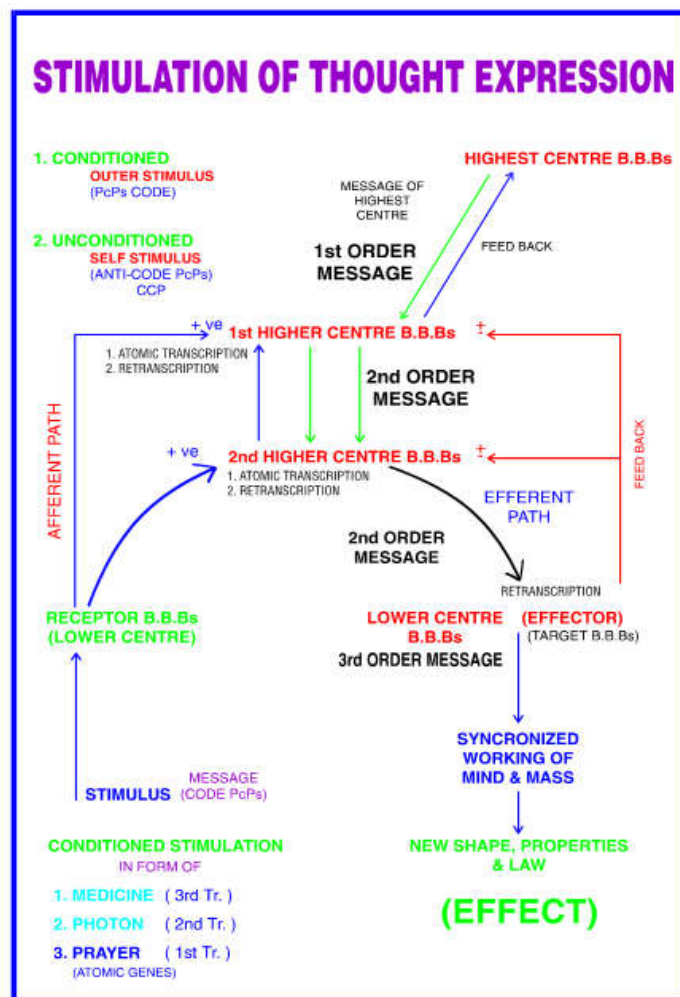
STIMULATION OF THOUGHT EXPRESSION

1. CONDITIONED
OUTER STIMULUS
(PcPs CODE)

2. UNCONDITIONED
SELF STIMULUS
(ANTI-CODE PcPs)
CCP

HIGHEST CENTRE B.B.Bs

MESSAGE OF HIGHEST CENTRE

1st ORDER MESSAGE

FEED BACK

+ ve

1st HIGHER CENTRE B.B.Bs

+

1. ATOMIC TRANSCRIPTION
2. RETRANSCRIPTION

2nd ORDER MESSAGE

AFFERENT PATH

+ ve

2nd HIGHER CENTRE B.B.Bs

+

1. ATOMIC TRANSCRIPTION
2. RETRANSCRIPTION

FEED BACK

EFFERENT PATH

2nd ORDER MESSAGE

RETRANSCRIPTION

RECEPTOR B.B.Bs
(LOWER CENTRE)

LOWER CENTRE B.B.Bs

(EFFECTOR)
(TARGET B.B.Bs)

3rd ORDER MESSAGE

SYNCRONIZED WORKING OF MIND & MASS

STIMULUS

MESSAGE
(CODE PcPs)

CONDITIONED STIMULATION
IN FORM OF

1. MEDICINE ( 3rd Tr. )
2. PHOTON ( 2nd Tr. )
3. PRAYER ( 1st Tr. )
(ATOMIC GENES)

NEW SHAPE, PROPERTIES & LAW

(EFFECT)